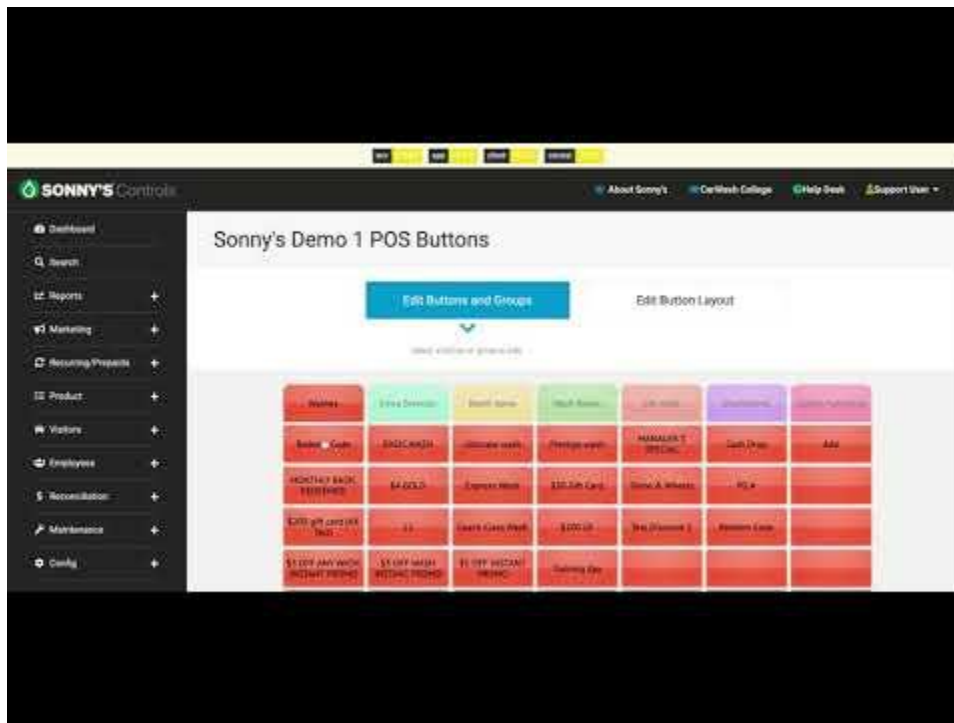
SONNY'S Controls

About Sonny's CarWash College Help Desk Support User

Dashboard
Search
Reports
Marketing
Recurring/Prepaids
Product
Visitors
Employees
Reconciliation
Maintenance
Config

Sonny's Demo 1 POS Buttons

Edit Buttons and Groups
Edit Button Layout

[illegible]

| Washes | Extra Services | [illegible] | Wash Books | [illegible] | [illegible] | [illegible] |
|---|---|---|---|---|---|---|
| Redeem Code | EXOCWASH | Ultimate wash | Prestige wash | MANAGER'S SPECIAL | Cash Drop | Add |
| MONTHLY BACK RESERVED | $4 GOLD | Express Wash | $20 Gift Card | Shine & Wheels | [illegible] | |
| $200 gift card (4X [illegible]) | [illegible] | Search Cross Wash | $200 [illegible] | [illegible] | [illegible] | |
| $1 OFF ANY WASH INSTANT PROMO | $1 OFF WASH INSTANT PROMO | $1 OFF INSTANT PROMO | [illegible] | | | |